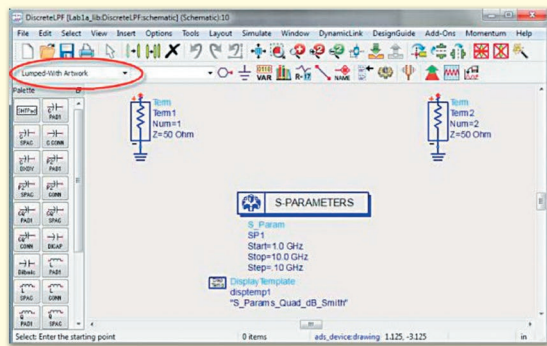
DiscreteLPF [Lab1a_lib:DiscreteLPF:schematic] (Schematic):10

File Edit Select View Insert Options Tools Layout Simulate Window DynamicLink DesignGuide Add-Ons Momentum Help

Lumped-With Artwork

VAR

NAME

Palette

SMTPad PAD1

SPAC C CONN

DIVDV PAD1

SPAC CONN

PAD1 SPAC

PAD1 SPAC

CONN BKCAP

Bitbnd CONN

SPAC CONN

SPAC CONN

PAD1 SPAC

Term
Term1
Num=1
Z=50 Ohm

Term
Term2
Num=2
Z=50 Ohm

S-PARAMETERS

S_Param
SP1
Start=1.0 GHz
Stop=10.0 GHz
Step=.10 GHz

Display Template
disptemp1
"S_Params_Quad_dB_Smith"

Select: Enter the starting point

0 items

ads_device:drawing

1.125, -3.125

in